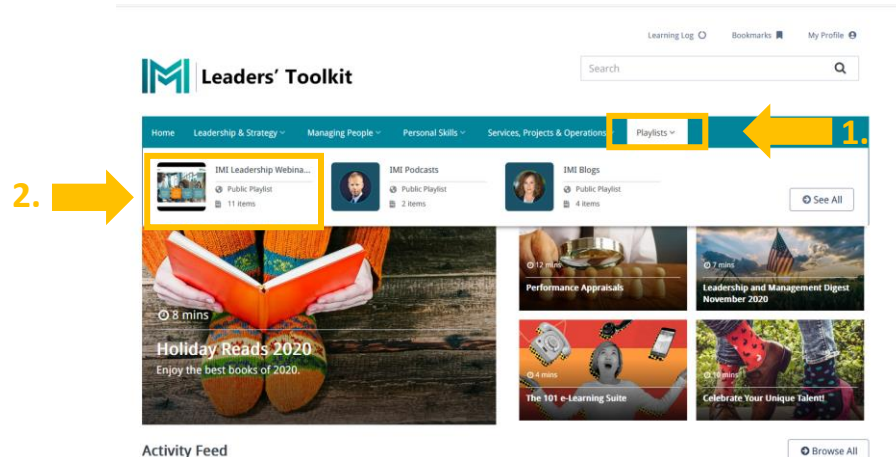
Learning Log
Bookmarks
My Profile

Leaders' Toolkit

Search

Home
Leadership & Strategy
Managing People
Personal Skills
Services, Projects & Operations
Playlists

1.

2.

IMI Leadership Webina...
Public Playlist
11 items

IMI Podcasts
Public Playlist
2 items

IMI Blogs
Public Playlist
4 items

See All

8 mins
Holiday Reads 2020
Enjoy the best books of 2020.

12 mins
Performance Appraisals

7 mins
Leadership and Management Digest November 2020

4 mins
The 101 e-Learning Suite

10 mins
Celebrate Your Unique Talent!

Activity Feed

Browse All